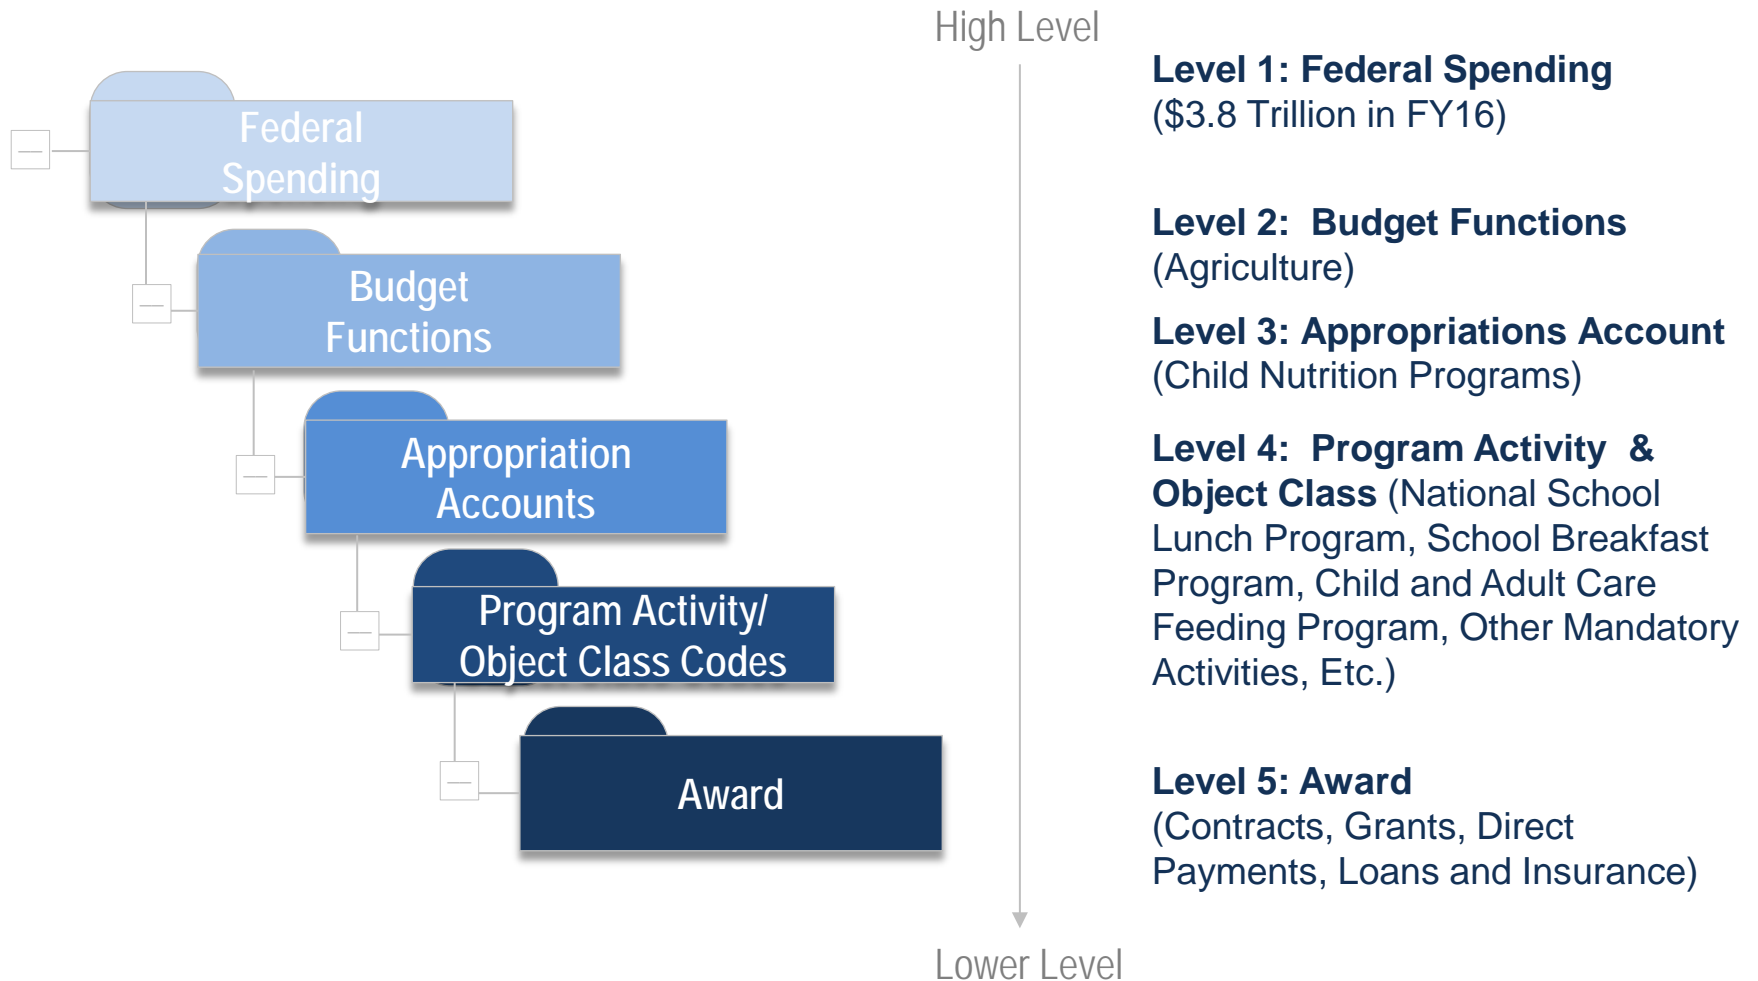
Federal Spending

Budget Functions

Appropriation Accounts

Program Activity/ Object Class Codes

Award

High Level

Lower Level

**Level 1: Federal Spending** (\$3.8 Trillion in FY16)

**Level 2: Budget Functions** (Agriculture)

**Level 3: Appropriations Account** (Child Nutrition Programs)

**Level 4: Program Activity & Object Class** (National School Lunch Program, School Breakfast Program, Child and Adult Care Feeding Program, Other Mandatory Activities, Etc.)

**Level 5: Award** (Contracts, Grants, Direct Payments, Loans and Insurance)